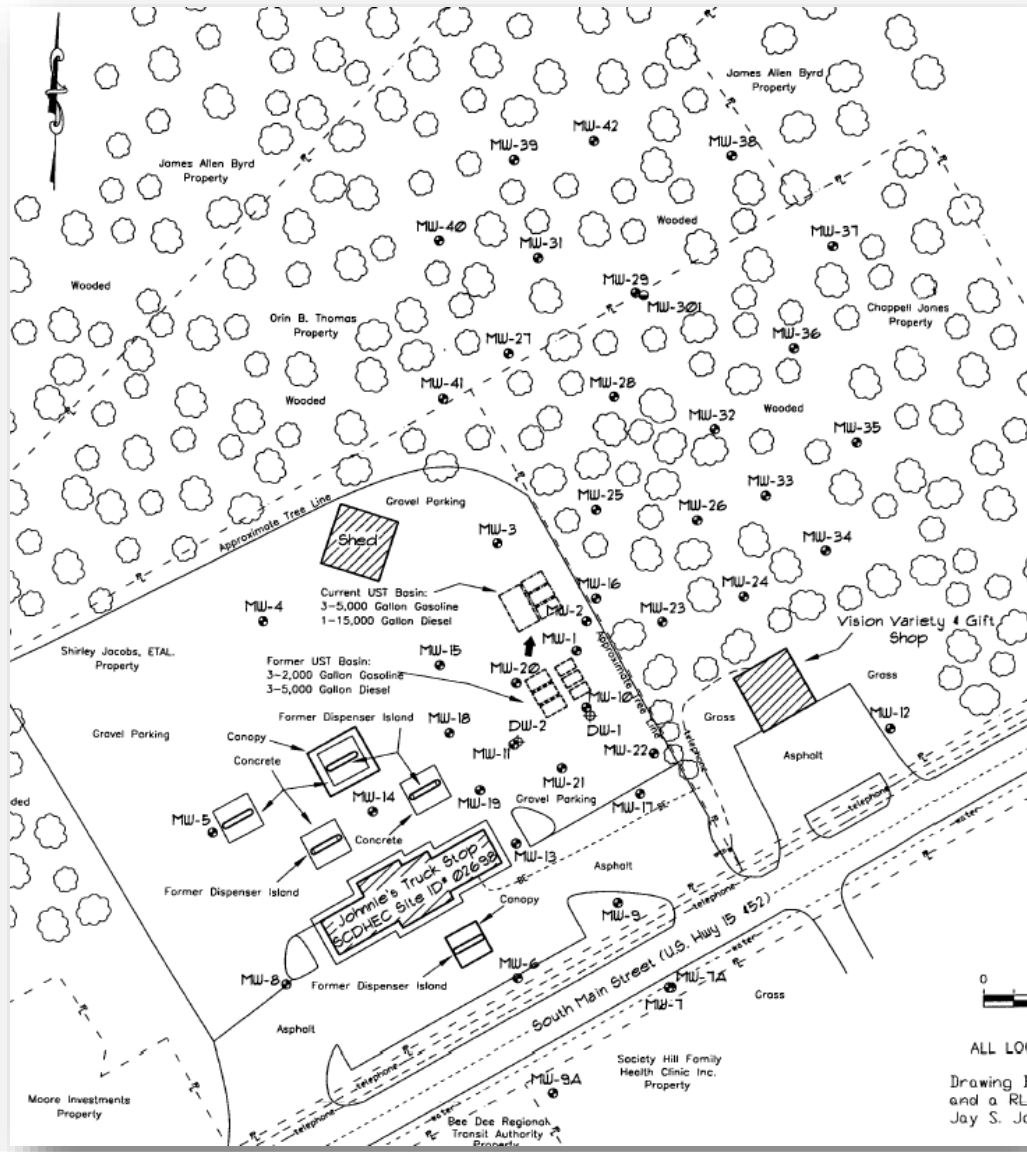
James Allen Byrd Property

MW-42

MW-39

MW-38

James Allen Byrd Property

Wooded

MW-40

MW-31

MW-37

Wooded

MW-29

MW-30

Chappell Jones Property

Orin B. Thomas Property

MW-27

MW-36

MW-28

MW-41

Wooded

MW-32

Wooded

MW-35

MW-33

Gravel Parking

MW-25

MW-26

Approximate Tree Line

Shed

MW-3

MW-34

Current UST Basin:
3-5,000 Gallon Gasoline
1-15,000 Gallon Diesel

MW-16

MW-24

MW-4

MW-2

MW-23

Approximate Tree Line

Vision Variety & Gift Shop

MW-1

Shirley Jacobs, ETAL. Property

MW-15

Grass

Former UST Basin:
3-2,000 Gallon Gasoline
3-5,000 Gallon Diesel

MW-20

MW-10

Gravel Parking

Former Dispenser Island

MW-18

DW-1

Grass

MW-12

DW-2

telephone

Canopy

MW-11

MW-22

Asphalt

Concrete

MW-21

ded

MW-14

MW-19

Gravel Parking

MW-17

MW-5

telephone

Concrete

MW-13

Johnnie's Truck Stop
SCDHEC Site ID# 02698

Former Dispenser Island

Asphalt

Canopy

water

MW-9

telephone

MW-8

Former Dispenser Island

MW-6

South Main Street (U.S. Hwy 15 & 52)

MW-7A

MW-7

Grass

Asphalt

water

0

ALL LO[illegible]

telephone

Society Hill Family Health Clinic Inc. Property

MW-9A

Moore Investments Property

water

Bee Dee Regional Transit Authority Property

Drawing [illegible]
and a RL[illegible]
Jay S. Ja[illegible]